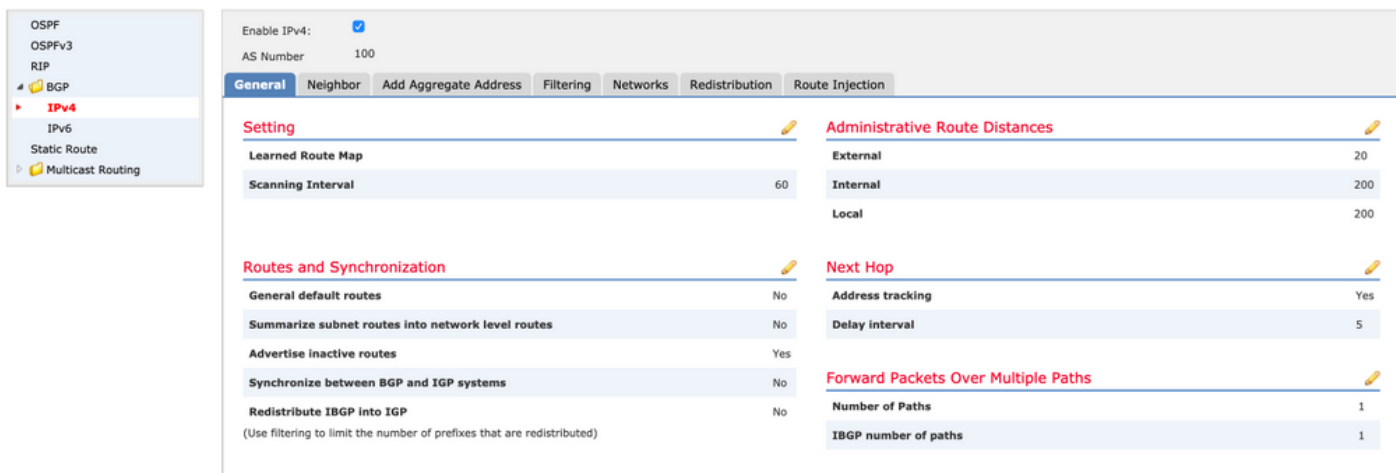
OSPF
OSPFv3
RIP
BGP
IPv4
IPv6
Static Route
Multicast Routing

Enable IPv4:
AS Number 100

General | Neighbor | Add Aggregate Address | Filtering | Networks | Redistribution | Route Injection

Setting

| | |
|---|---|
| Learned Route Map | |
| Scanning Interval | 60 |

Routes and Synchronization

| | |
|---|---|
| General default routes | No |
| Summarize subnet routes into network level routes | No |
| Advertise inactive routes | Yes |
| Synchronize between BGP and IGP systems | No |
| Redistribute IBGP into IGP | No |

(Use filtering to limit the number of prefixes that are redistributed)

Administrative Route Distances

| | |
|---|---|
| External | 20 |
| Internal | 200 |
| Local | 200 |

Next Hop

| | |
|---|---|
| Address tracking | Yes |
| Delay interval | 5 |

Forward Packets Over Multiple Paths

| | |
|---|---|
| Number of Paths | 1 |
| IBGP number of paths | 1 |